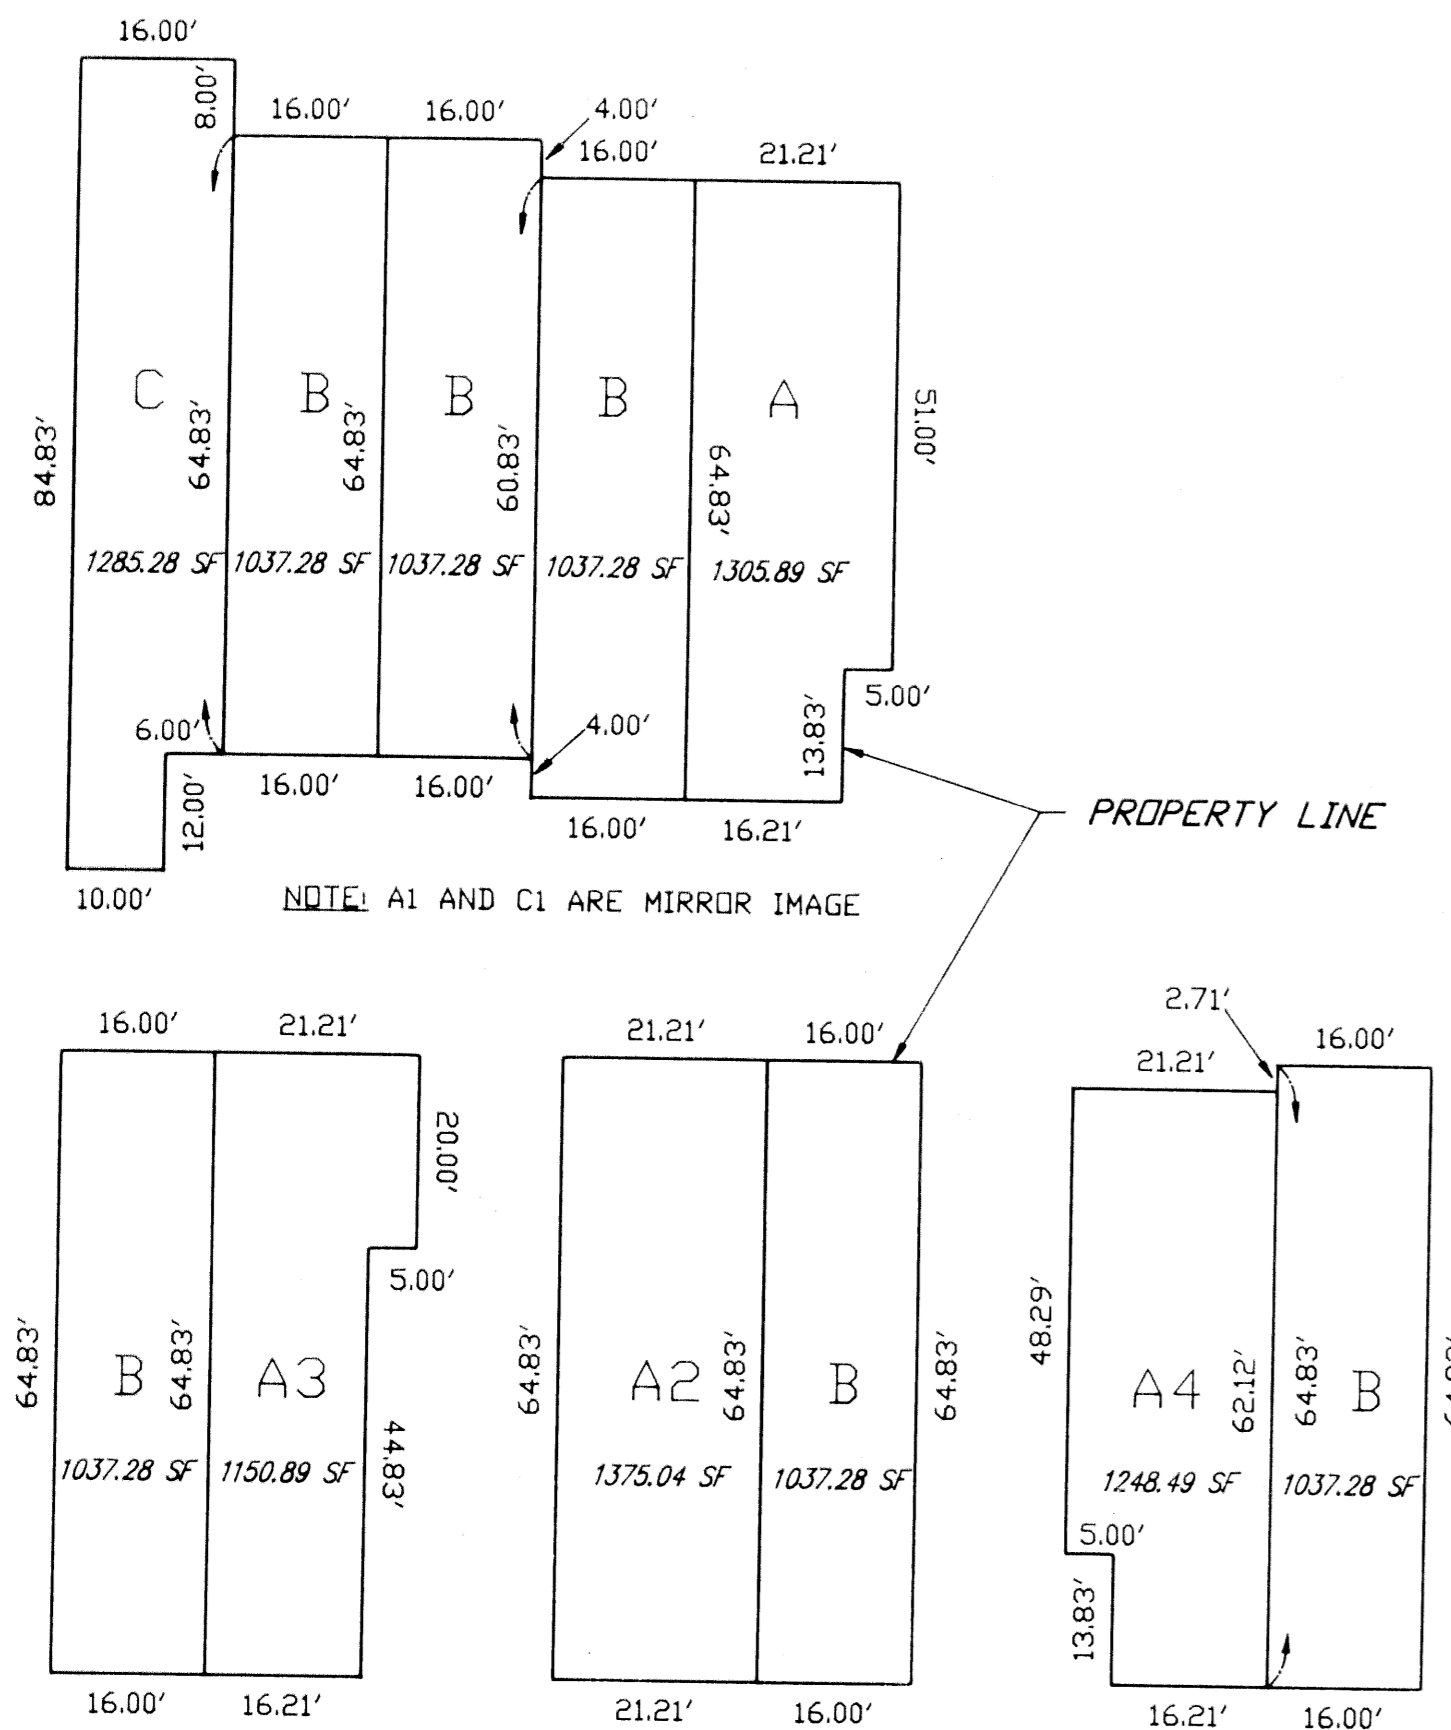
16.00′

8.00′

16.00′ 16.00′ 4.00′ 16.00′ 21.21′

C B B B A

84.83′ 64.83′ 64.83′ 60.83′ 64.83′ 51.00′

1285.28 SF 1037.28 SF 1037.28 SF 1037.28 SF 1305.89 SF

5.00′

6.00′ 4.00′ 13.83′

12.00′ 16.00′ 16.00′ 16.00′ 16.21′

PROPERTY LINE

10.00′

NOTE: A1 AND C1 ARE MIRROR IMAGE

16.00′ 21.21′

20.00′

5.00′

64.83′ B 64.83′ A3 44.83′

1037.28 SF 1150.89 SF

16.00′ 16.21′

21.21′ 16.00′

64.83′ A2 64.83′ B 64.83′

1375.04 SF 1037.28 SF

21.21′ 16.00′

2.71′

21.21′ 16.00′

48.29′ A4 62.12′ 64.83′ B

1248.49 SF 1037.28 SF

5.00′

13.83′

16.21′ 16.00′